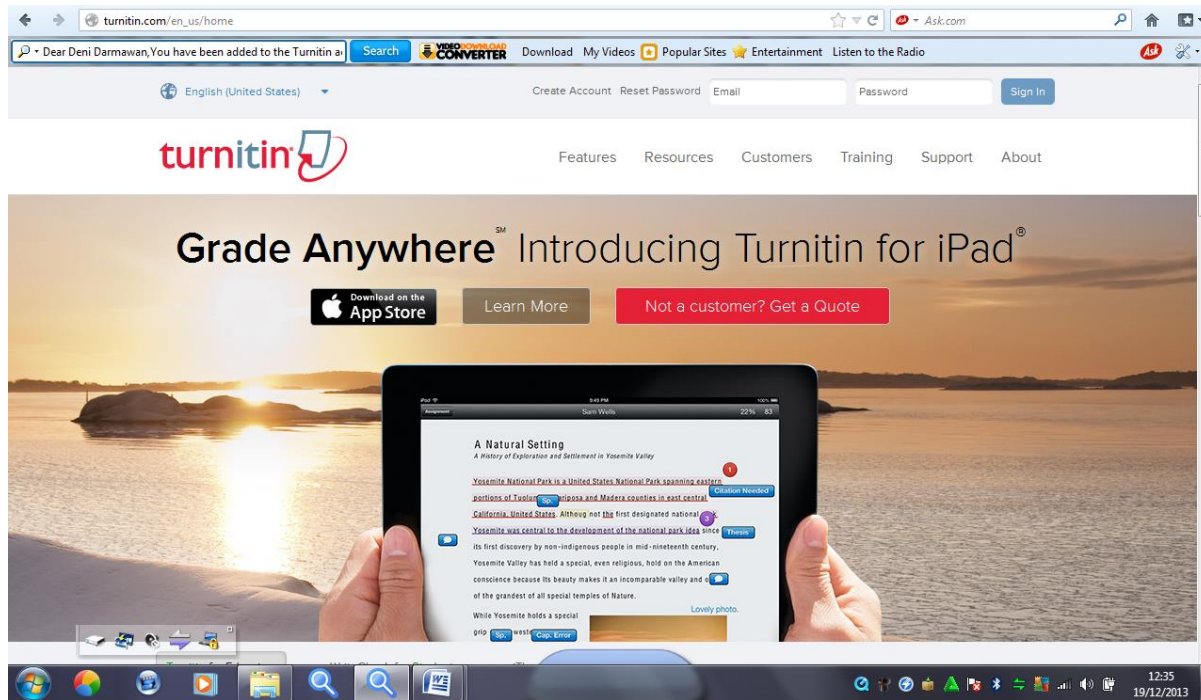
turnitin.com/en_us/home

Ask.com

Dear Deni Darmawan,You have been added to the Turnitin a

Search

VIDEO DOWNLOAD CONVERTER

Download My Videos Popular Sites Entertainment Listen to the Radio

English (United States)

Create Account Reset Password Email Password Sign In

turnitin

Features Resources Customers Training Support About

Grade Anywhere℠ Introducing Turnitin for iPad®

Download on the App Store

Learn More

Not a customer? Get a Quote

iPad 5:49 PM 100%

Assignment Sam Wells 22% 83

A Natural Setting

A History of Exploration and Settlement in Yosemite Valley

Yosemite National Park is a United States National Park spanning eastern portions of Tuolum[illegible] ariposa and Madera counties in east central California, United States. Althoug not the first designated national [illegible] Yosemite was central to the development of the national park idea since its first discovery by non-indigenous people in mid-nineteenth century, Yosemite Valley has held a special, even religious, hold on the American conscience because its beauty makes it an incomparable valley and o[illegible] of the grandest of all special temples of Nature.

Citation Needed

Sp.

Thesis

Lovely photo.

While Yosemite holds a special grip Sp. weste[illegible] Cap. Error

12:35
19/12/2013